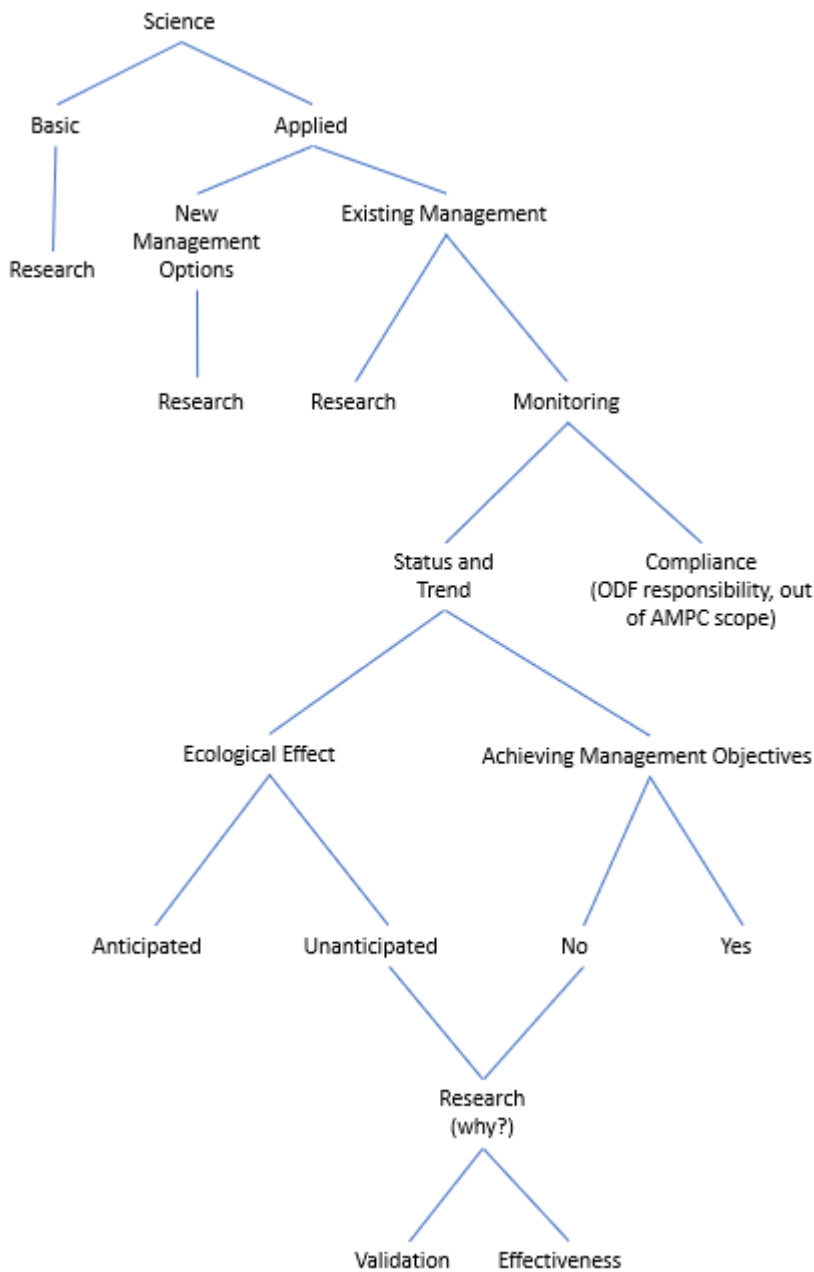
Science

Basic

Applied

Research

New Management Options

Existing Management

Research

Research

Monitoring

Status and Trend

Compliance (ODF responsibility, out of AMPC scope)

Ecological Effect

Achieving Management Objectives

Anticipated

Unanticipated

No

Yes

Research (why?)

Validation

Effectiveness